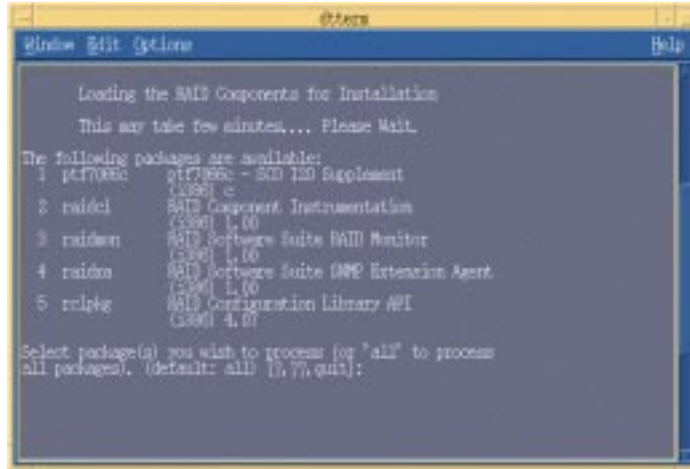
dtterm

Window Edit Options

Help

Loading the RAID Components for Installation

This may take few minutes.... Please Wait.

The following packages are available:
1 ptf7066c ptf7066c - SCO I2O Supplement (i386) c
2 raidci RAID Component Instrumentation (i386) 1.00
3 raidmon RAID Software Suite RAID Monitor (i386) 1.00
4 raidsa RAID Software Suite SNMP Extension Agent (i386) 1.00
5 rclp4g RAID Configuration Library API (i386) 4.07

Select package(s) you wish to process (or 'all' to process all packages). (default: all) [?,??,quit]: